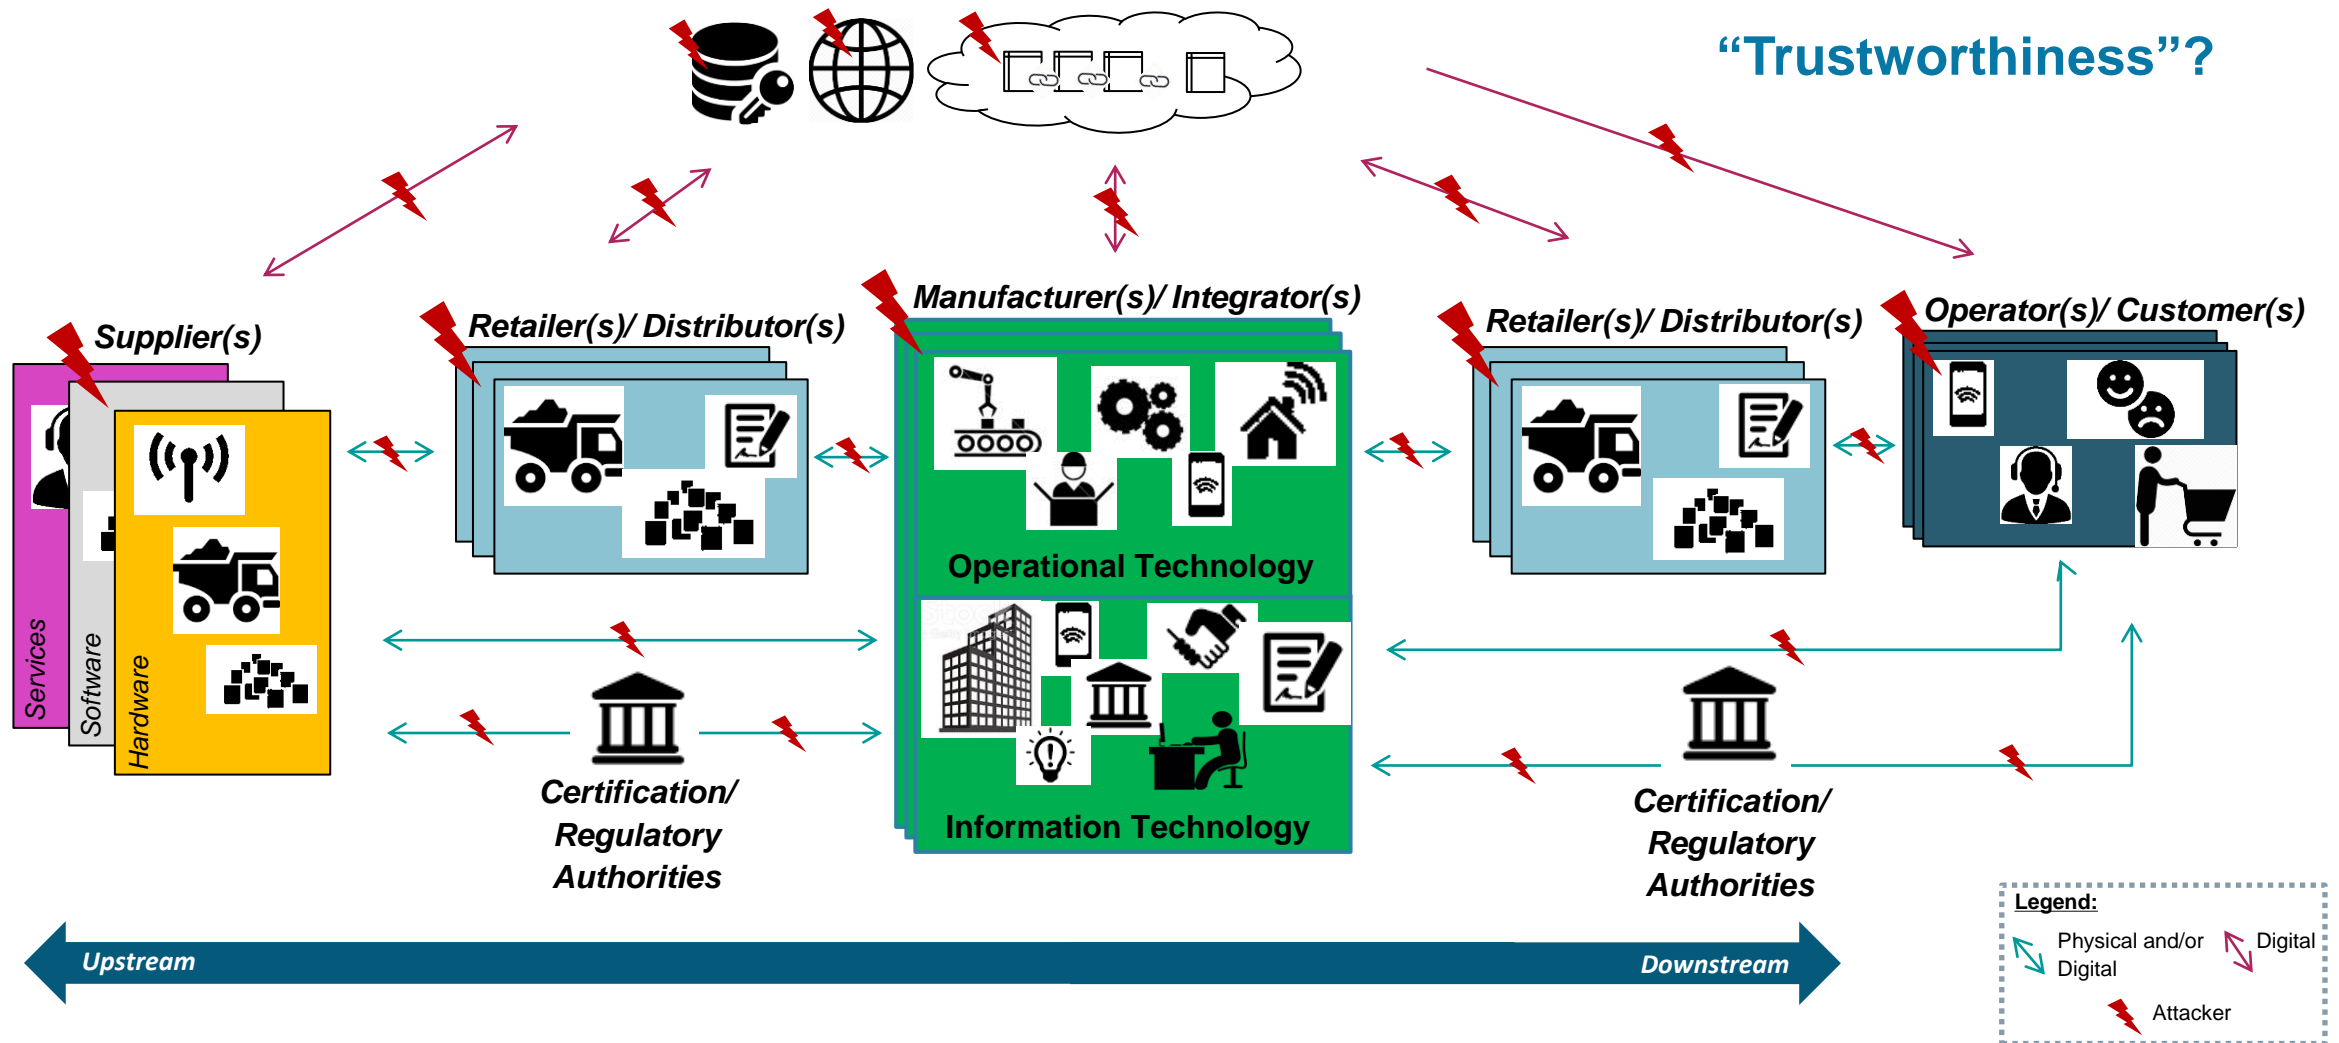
“Trustworthiness”?

Supplier(s)

Services

Software

Hardware

Retailer(s)/ Distributor(s)

Manufacturer(s)/ Integrator(s)

Operational Technology

Information Technology

Retailer(s)/ Distributor(s)

Operator(s)/ Customer(s)

Certification/ Regulatory Authorities

Certification/ Regulatory Authorities

Upstream

Downstream

Legend:

Physical and/or Digital

Digital

Attacker